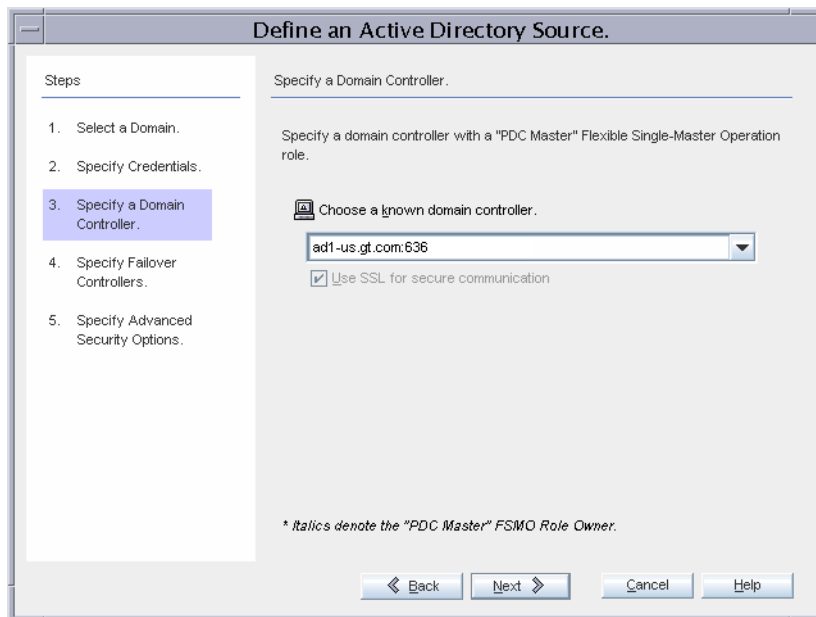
Define an Active Directory Source.

Steps

1. Select a Domain.

2. Specify Credentials.

3. Specify a Domain Controller.

4. Specify Failover Controllers.

5. Specify Advanced Security Options.

Specify a Domain Controller.

Specify a domain controller with a "PDC Master" Flexible Single-Master Operation role.

Choose a known domain controller.

ad1-us.gt.com:636

Use SSL for secure communication

* Italics denote the "PDC Master" FSMO Role Owner.

Back

Next

Cancel

Help